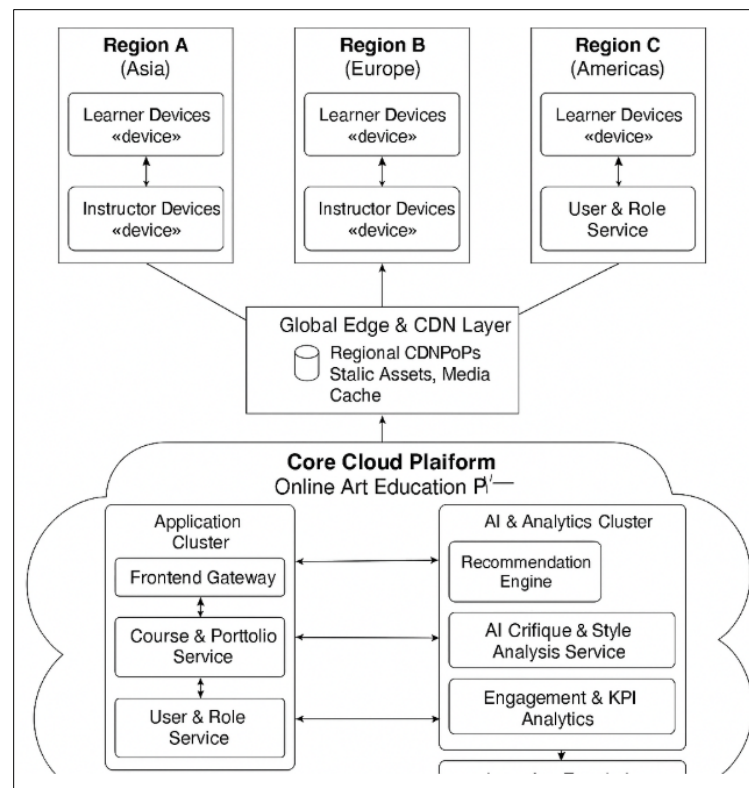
Region A
(Asia)

Learner Devices
«device»

Instructor Devices
«device»

Region B
(Europe)

Learner Devices
«device»

Instructor Devices
«device»

Region C
(Americas)

Learner Devices
«device»

User & Role
Service

Global Edge & CDN Layer

Regional CDNPoPs
Stalic Assets, Media
Cache

Core Cloud Plaiform
Online Art Education P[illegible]

Application
Cluster

Frontend Gateway

Course & Porttolio
Service

User & Role
Service

AI & Analytics Cluster

Recommendation
Engine

AI Crifique & Style
Analysis Service

Engagement & KPI
Analytics

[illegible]